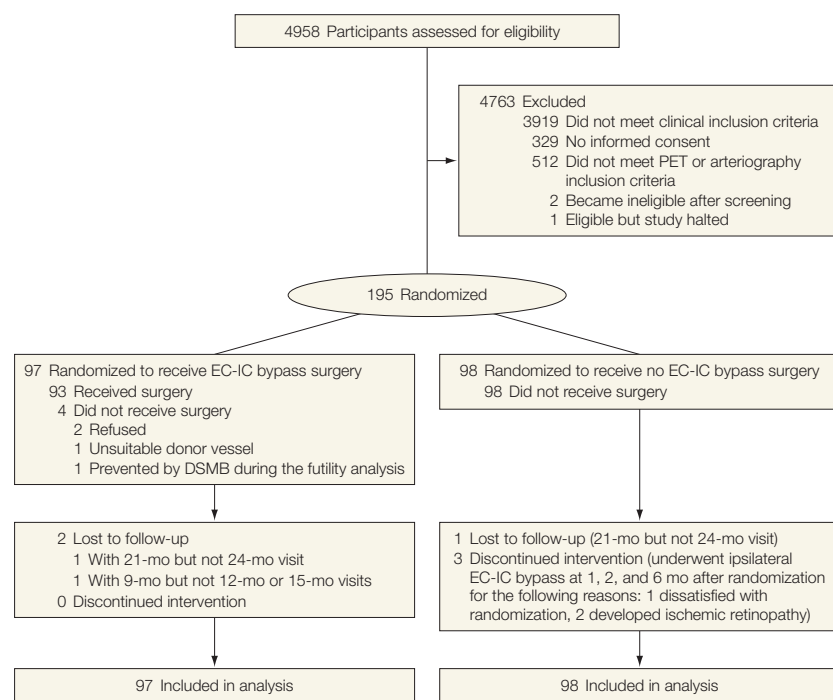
4958 Participants assessed for eligibility

4763 Excluded
3919 Did not meet clinical inclusion criteria
329 No informed consent
512 Did not meet PET or arteriography inclusion criteria
2 Became ineligible after screening
1 Eligible but study halted

195 Randomized

97 Randomized to receive EC-IC bypass surgery
93 Received surgery
4 Did not receive surgery
2 Refused
1 Unsuitable donor vessel
1 Prevented by DSMB during the futility analysis

2 Lost to follow-up
1 With 21-mo but not 24-mo visit
1 With 9-mo but not 12-mo or 15-mo visits
0 Discontinued intervention

97 Included in analysis

98 Randomized to receive no EC-IC bypass surgery
98 Did not receive surgery

1 Lost to follow-up (21-mo but not 24-mo visit)
3 Discontinued intervention (underwent ipsilateral EC-IC bypass at 1, 2, and 6 mo after randomization for the following reasons: 1 dissatisfied with randomization, 2 developed ischemic retinopathy)

98 Included in analysis